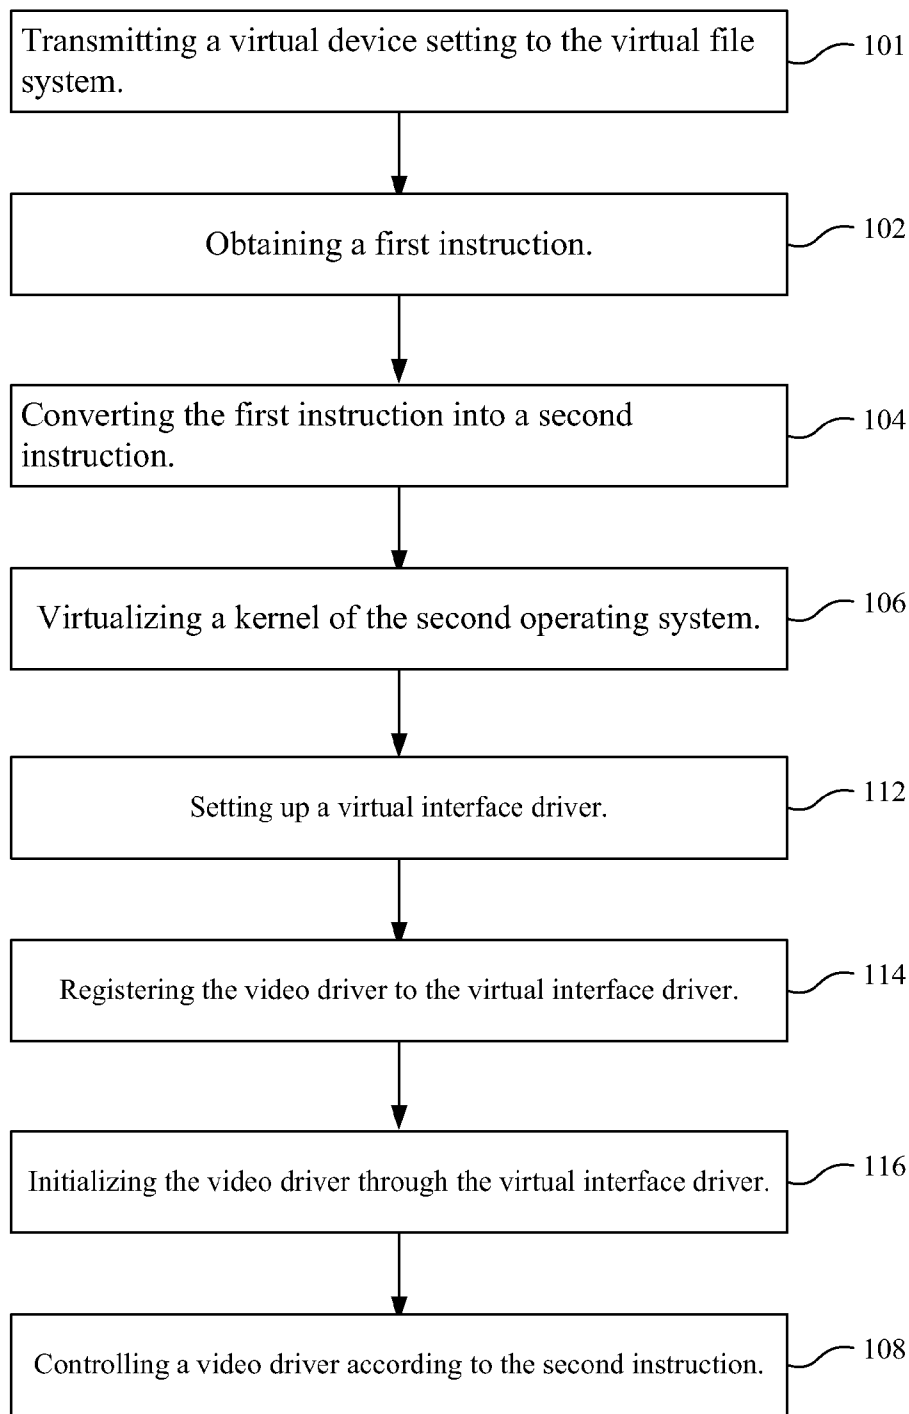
Transmitting a virtual device setting to the virtual file system.

101

Obtaining a first instruction.

102

Converting the first instruction into a second instruction.

104

Virtualizing a kernel of the second operating system.

106

Setting up a virtual interface driver.

112

Registering the video driver to the virtual interface driver.

114

Initializing the video driver through the virtual interface driver.

116

Controlling a video driver according to the second instruction.

108